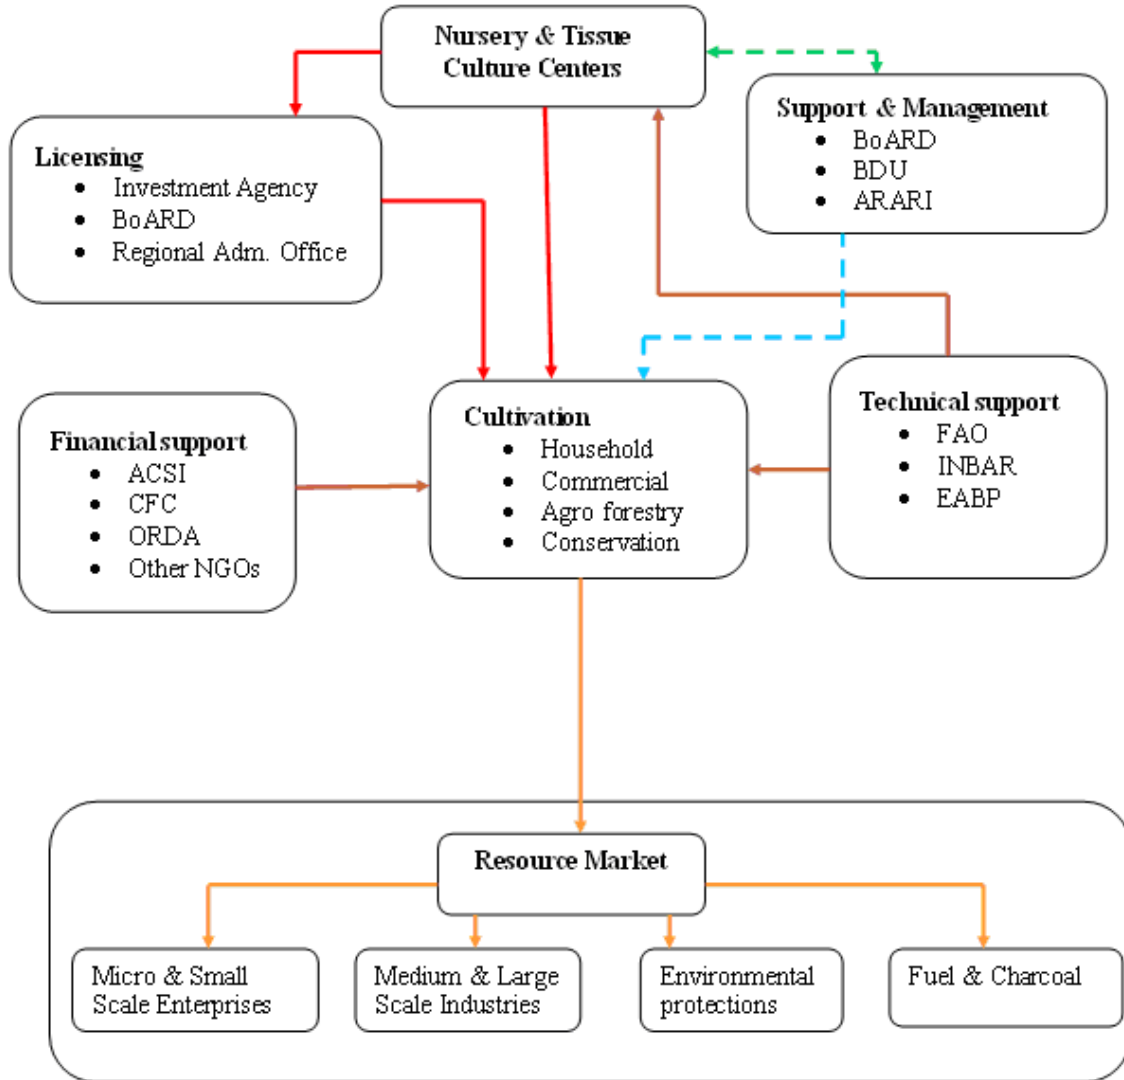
Nursery & Tissue Culture Centers

Support & Management
- BoARD
- BDU
- ARARI

Licensing
- Investment Agency
- BoARD
- Regional Adm. Office

Financial support
- ACSI
- CFC
- ORDA
- Other NGOs

Cultivation
- Household
- Commercial
- Agro forestry
- Conservation

Technical support
- FAO
- INBAR
- EABP

Resource Market

Micro & Small Scale Enterprises

Medium & Large Scale Industries

Environmental protections

Fuel & Charcoal